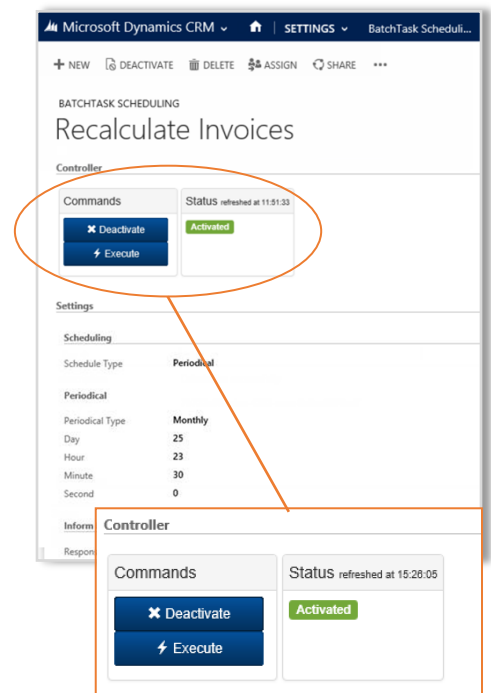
Microsoft Dynamics CRM | SETTINGS | BatchTask Scheduli...

+ NEW  DEACTIVATE  DELETE  ASSIGN  SHARE  •••

BATCHTASK SCHEDULING
Recalculate Invoices

Controller

Commands
✖ Deactivate
⚡ Execute

Status refreshed at 11:51:33
Activated

Settings

Scheduling

Schedule Type	Periodical

Periodical

Periodical Type	Monthly
Day	25
Hour	23
Minute	30
Second	0

Inform

Respon

Controller

Commands
✖ Deactivate
⚡ Execute

Status refreshed at 15:26:05
Activated